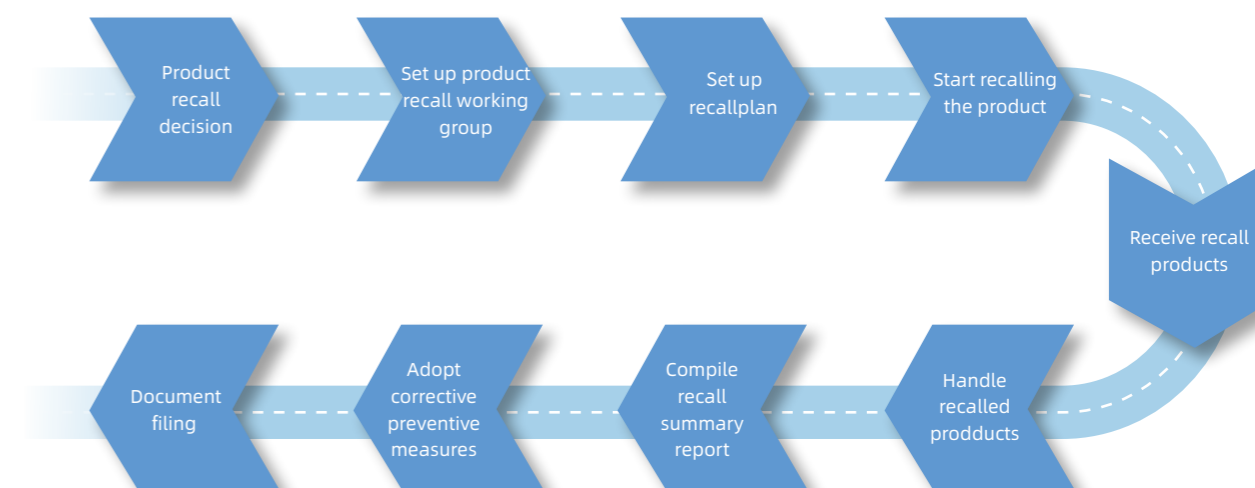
Product recall decision

Set up product recall working group

Set up recallplan

Start recalling the product

Receive recall products

Handle recalled prodducts

Compile recall summary report

Adopt corrective preventive measures

Document filing